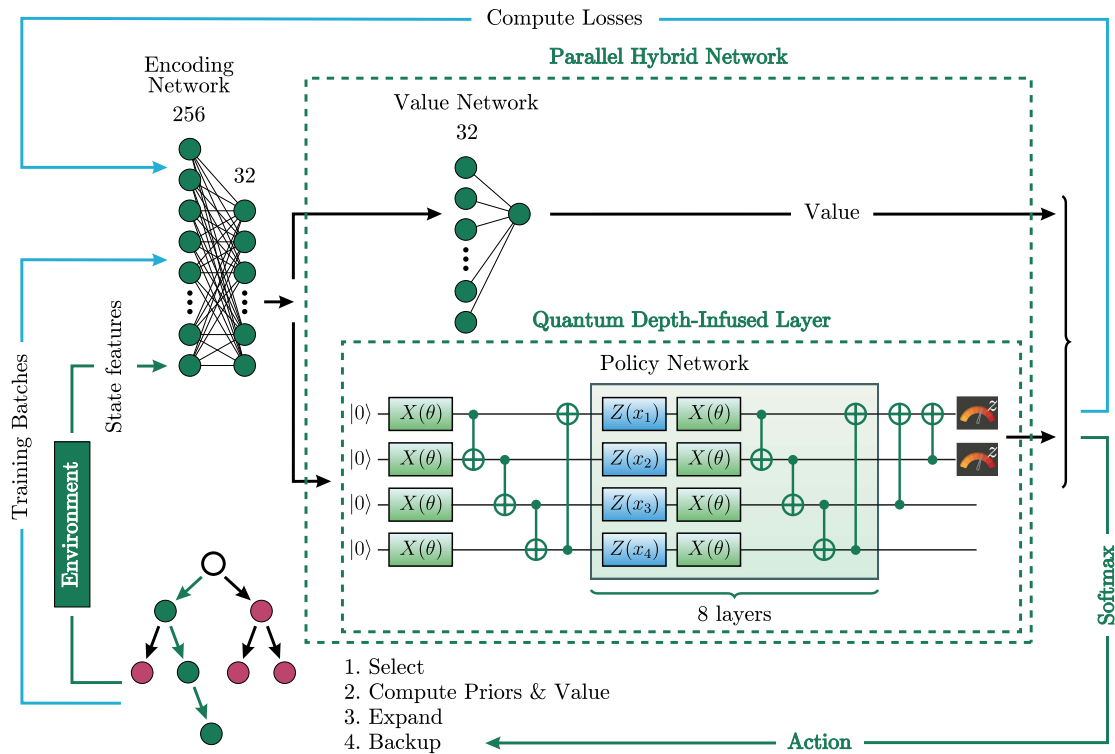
Compute Losses

Parallel Hybrid Network

Encoding Network

256

32

Value Network

32

Value

Quantum Depth-Infused Layer

Policy Network

Training Batches

State features

Environment

$|0\rangle$ $X(\theta)$

$|0\rangle$ $X(\theta)$

$|0\rangle$ $X(\theta)$

$|0\rangle$ $X(\theta)$

$Z(x_1)$ $X(\theta)$

$Z(x_2)$ $X(\theta)$

$Z(x_3)$ $X(\theta)$

$Z(x_4)$ $X(\theta)$

z

z

8 layers

Softmax

1. Select
2. Compute Priors & Value
3. Expand
4. Backup

Action